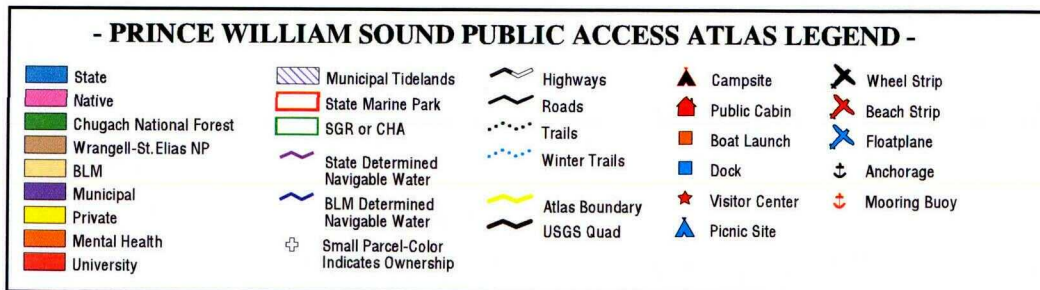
- PRINCE WILLIAM SOUND PUBLIC ACCESS ATLAS LEGEND -

State
Native
Chugach National Forest
Wrangell-St. Elias NP
BLM
Municipal
Private
Mental Health
University

Municipal Tidelands
State Marine Park
SGR or CHA
State Determined Navigable Water
BLM Determined Navigable Water
Small Parcel-Color Indicates Ownership

Highways
Roads
Trails
Winter Trails
Atlas Boundary
USGS Quad

Campsite
Public Cabin
Boat Launch
Dock
Visitor Center
Picnic Site

Wheel Strip
Beach Strip
Floatplane
Anchorage
Mooring Buoy